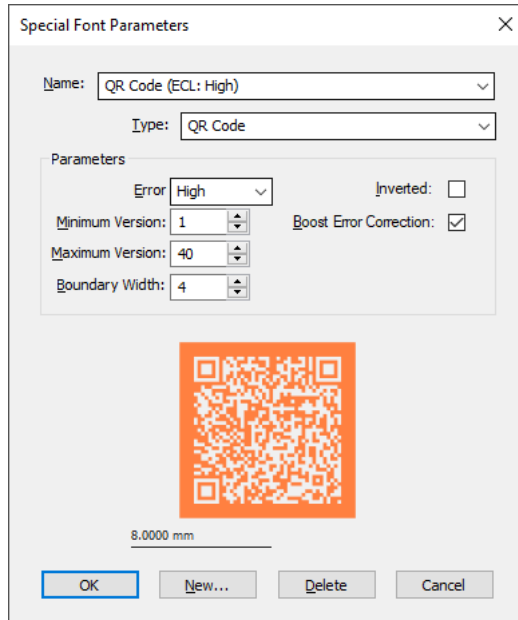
Special Font Parameters

Name: QR Code (ECL: High)

Type: QR Code

Parameters

Error High

Inverted:

Minimum Version: 1

Boost Error Correction:

Maximum Version: 40

Boundary Width: 4

8.0000 mm

OK

New...

Delete

Cancel